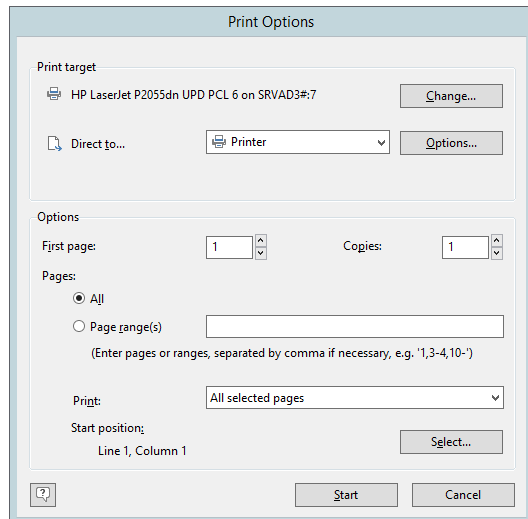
Print Options

Print target

HP LaserJet P2055dn UPD PCL 6 on SRVAD3#:7

Change...

Direct to...

Printer

Options...

Options

First page:

1

Copies:

1

Pages:

All

Page range(s)

(Enter pages or ranges, separated by comma if necessary, e.g. '1,3-4,10-')

Print:

All selected pages

Start position:

Line 1, Column 1

Select...

?

Start

Cancel